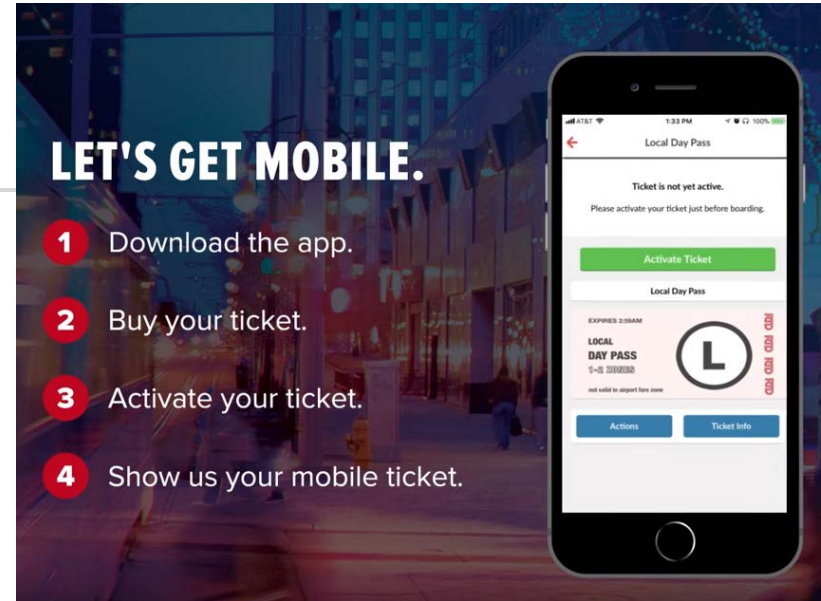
LET'S GET MOBILE.

1 Download the app.

2 Buy your ticket.

3 Activate your ticket.

4 Show us your mobile ticket.

AT&T 1:33 PM 100%

Local Day Pass

Ticket is not yet active.

Please activate your ticket just before boarding.

Activate Ticket

Local Day Pass

EXPIRES 2:59AM

LOCAL

DAY PASS

1-2 ZONES

not valid in airport fare zone

L

RTD RTD RTD RTD

Actions

Ticket Info